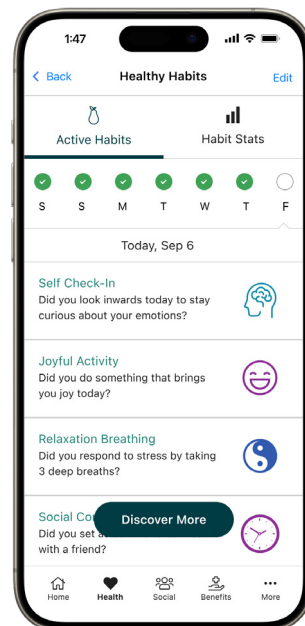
1:47

< Back
Healthy Habits
Edit

Active Habits
Habit Stats

S S M T W T F

Today, Sep 6

Self Check-In
Did you look inwards today to stay curious about your emotions?

Joyful Activity
Did you do something that brings you joy today?

Relaxation Breathing
Did you respond to stress by taking 3 deep breaths?

Social Co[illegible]
Did you set a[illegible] with a friend?

Discover More

Home
Health
Social
Benefits
More